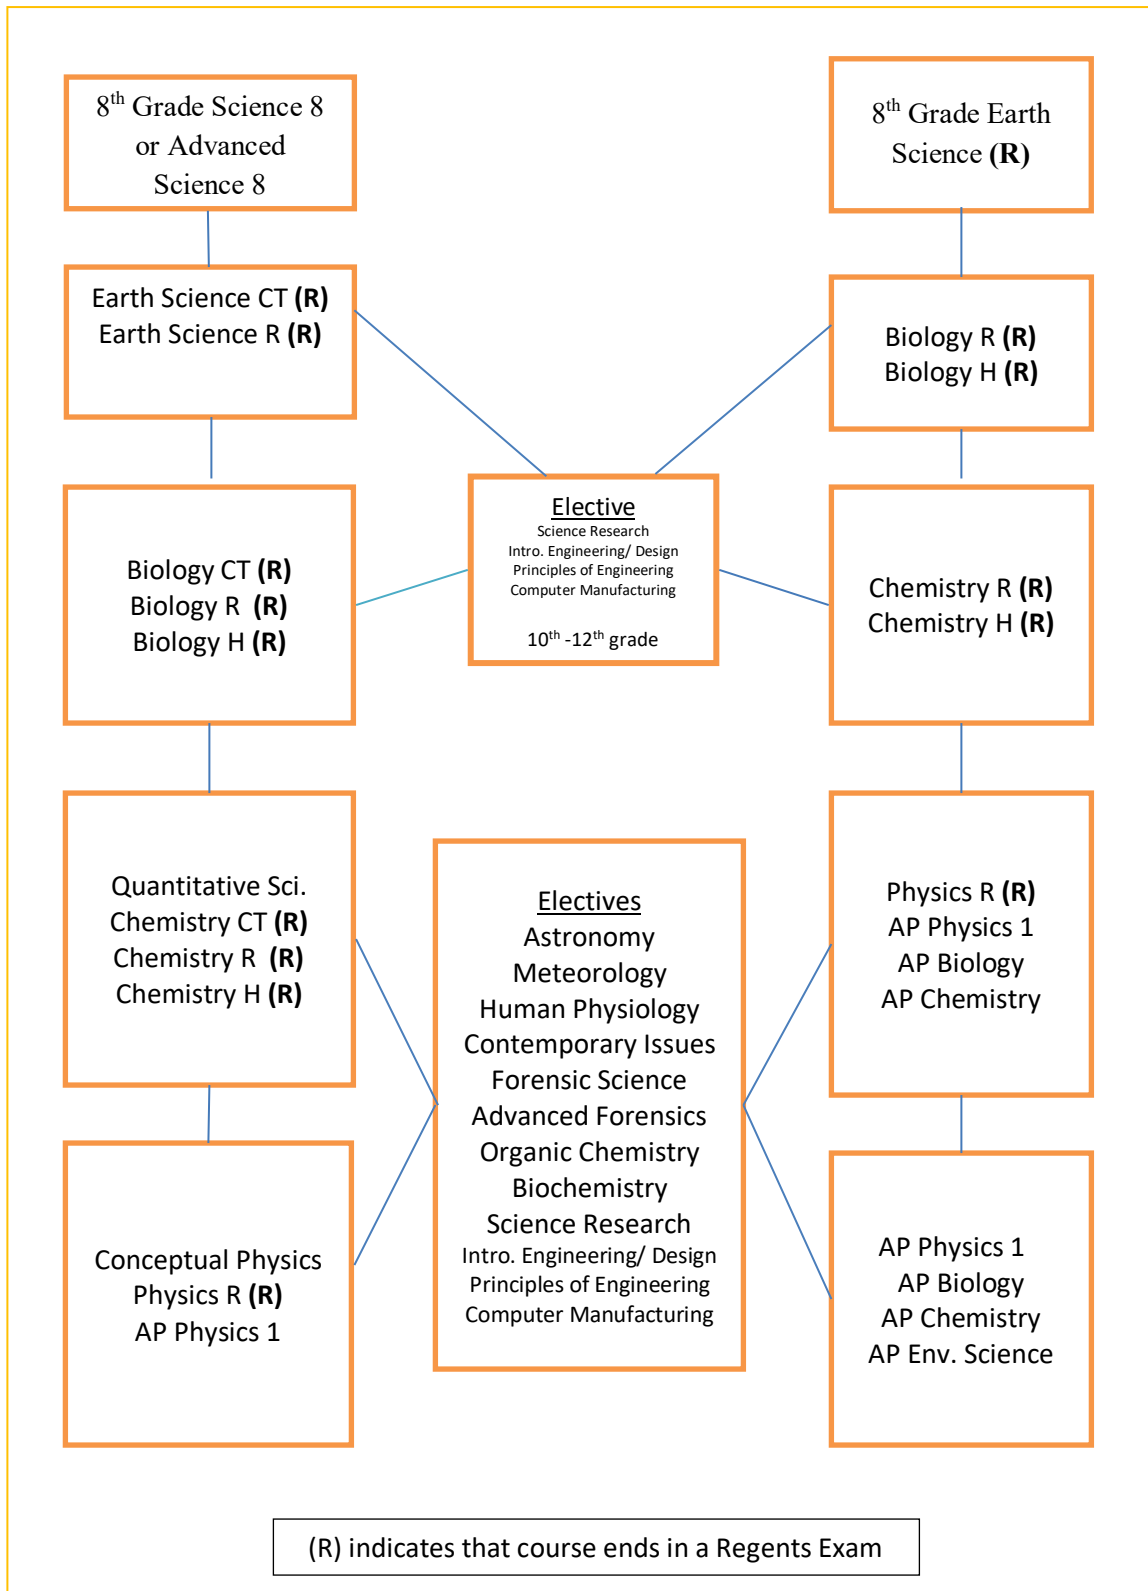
$8^{th}$ Grade Science 8 or Advanced Science 8

$8^{th}$ Grade Earth Science **(R)**

Earth Science CT **(R)**
Earth Science R **(R)**

Biology R **(R)**
Biology H **(R)**

Elective
Science Research
Intro. Engineering/ Design
Principles of Engineering
Computer Manufacturing

$10^{th}$ -$12^{th}$ grade

Biology CT **(R)**
Biology R **(R)**
Biology H **(R)**

Chemistry R **(R)**
Chemistry H **(R)**

Quantitative Sci.
Chemistry CT **(R)**
Chemistry R **(R)**
Chemistry H **(R)**

Electives
Astronomy
Meteorology
Human Physiology
Contemporary Issues
Forensic Science
Advanced Forensics
Organic Chemistry
Biochemistry
Science Research
Intro. Engineering/ Design
Principles of Engineering
Computer Manufacturing

Physics R **(R)**
AP Physics 1
AP Biology
AP Chemistry

Conceptual Physics
Physics R **(R)**
AP Physics 1

AP Physics 1
AP Biology
AP Chemistry
AP Env. Science

(R) indicates that course ends in a Regents Exam